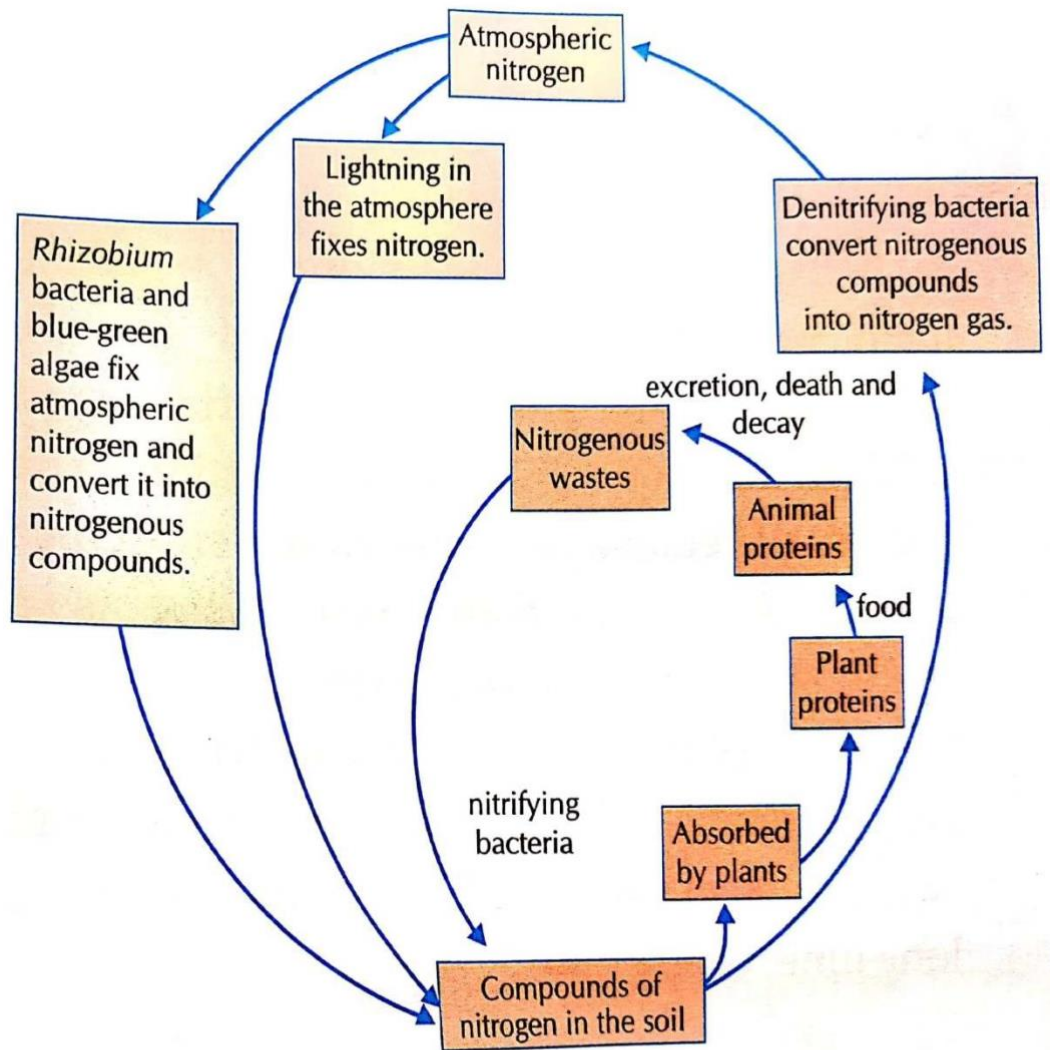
Atmospheric nitrogen

Lightning in the atmosphere fixes nitrogen.

Rhizobium bacteria and blue-green algae fix atmospheric nitrogen and convert it into nitrogenous compounds.

Denitrifying bacteria convert nitrogenous compounds into nitrogen gas.

excretion, death and decay

Nitrogenous wastes

Animal proteins

food

Plant proteins

nitrifying bacteria

Absorbed by plants

Compounds of nitrogen in the soil